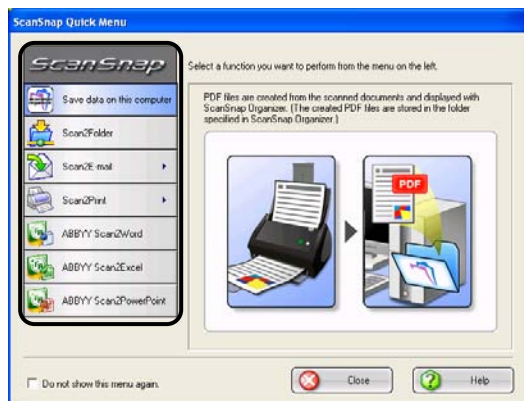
ScanSnap Quick Menu

ScanSnap

Save data on this computer

Scan2Folder

Scan2E-mail

Scan2Print

ABBYY Scan2Word

ABBYY Scan2Excel

ABBYY Scan2PowerPoint

Select a function you want to perform from the menu on the left.

PDF files are created from the scanned documents and displayed with ScanSnap Organizer. (The created PDF files are stored in the folder specified in ScanSnap Organizer.)

PDF

Do not show this menu again.

Close

Help